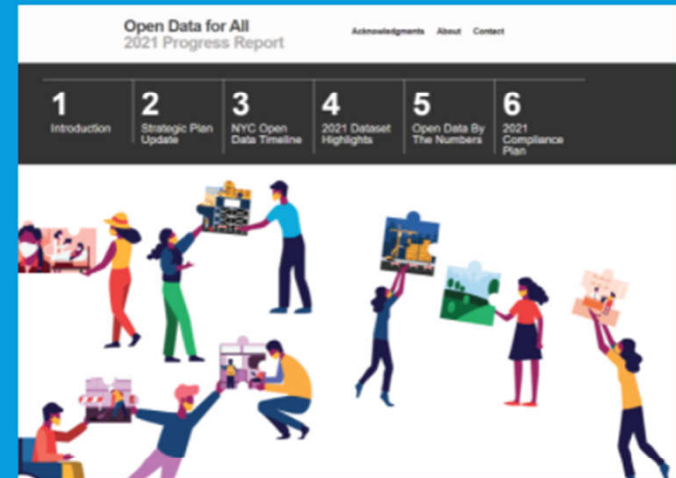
Open Data for All
2021 Progress Report

Acknowledgments About Contact

1
Introduction

2
Strategic Plan Update

3
NYC Open Data Timeline

4
2021 Dataset Highlights

5
Open Data By The Numbers

6
2021 Compliance Plan